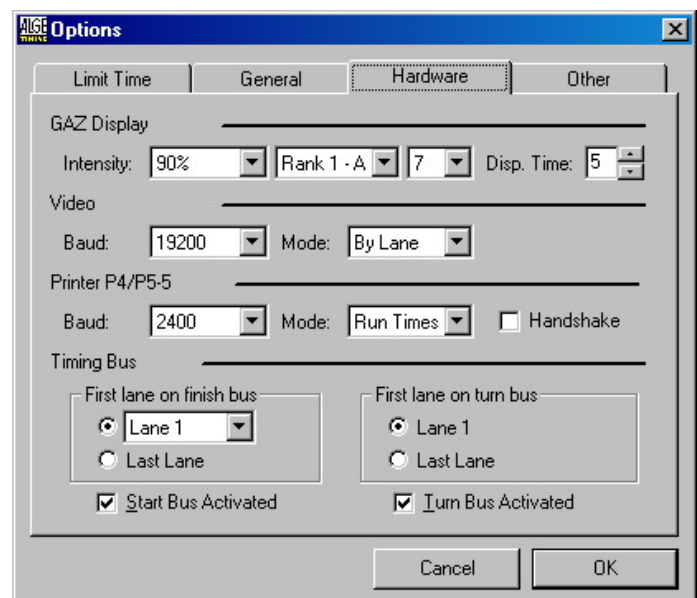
ALGE TIMING Options

Limit Time | General | Hardware | Other

GAZ Display

Intensity: 90% Rank 1 - A 7 Disp. Time: 5

Video

Baud: 19200 Mode: By Lane

Printer P4/P5-5

Baud: 2400 Mode: Run Times Handshake

Timing Bus

First lane on finish bus
Lane 1
Last Lane

First lane on turn bus
Lane 1
Last Lane

Start Bus Activated

Turn Bus Activated

Cancel OK